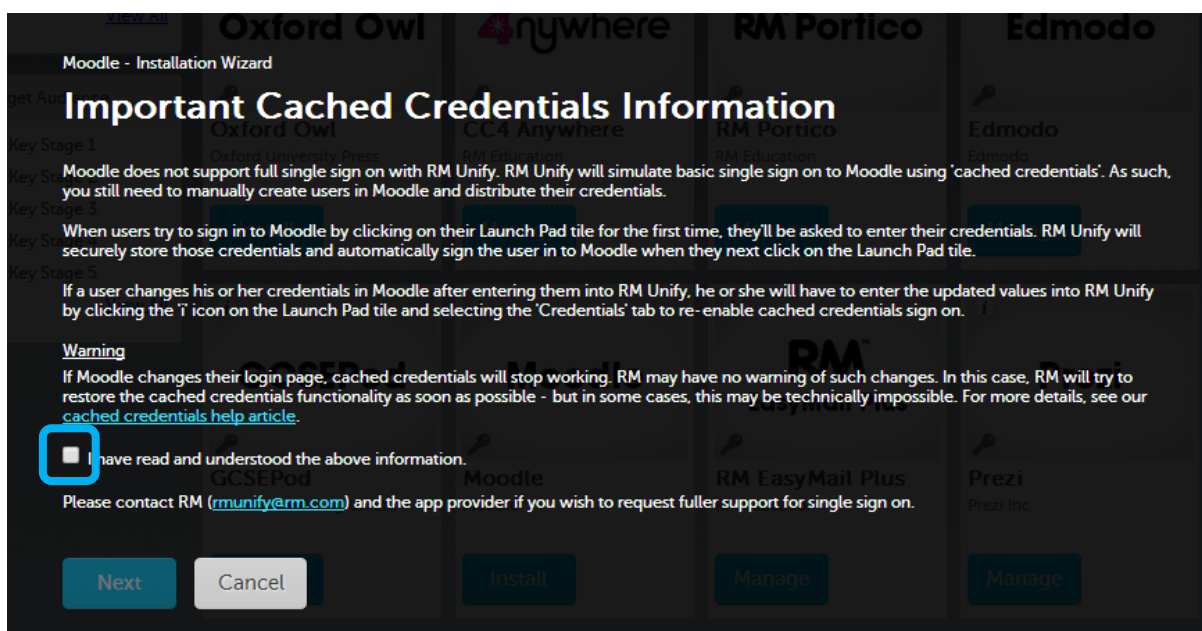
Moodle - Installation Wizard

Important Cached Credentials Information

Moodle does not support full single sign on with RM Unify. RM Unify will simulate basic single sign on to Moodle using 'cached credentials'. As such, you still need to manually create users in Moodle and distribute their credentials.

When users try to sign in to Moodle by clicking on their Launch Pad tile for the first time, they'll be asked to enter their credentials. RM Unify will securely store those credentials and automatically sign the user in to Moodle when they next click on the Launch Pad tile.

If a user changes his or her credentials in Moodle after entering them into RM Unify, he or she will have to enter the updated values into RM Unify by clicking the 'i' icon on the Launch Pad tile and selecting the 'Credentials' tab to re-enable cached credentials sign on.

Warning
If Moodle changes their login page, cached credentials will stop working. RM may have no warning of such changes. In this case, RM will try to restore the cached credentials functionality as soon as possible - but in some cases, this may be technically impossible. For more details, see our cached credentials help article.

I have read and understood the above information.

Please contact RM (rmunify@rm.com) and the app provider if you wish to request fuller support for single sign on.

Next Cancel